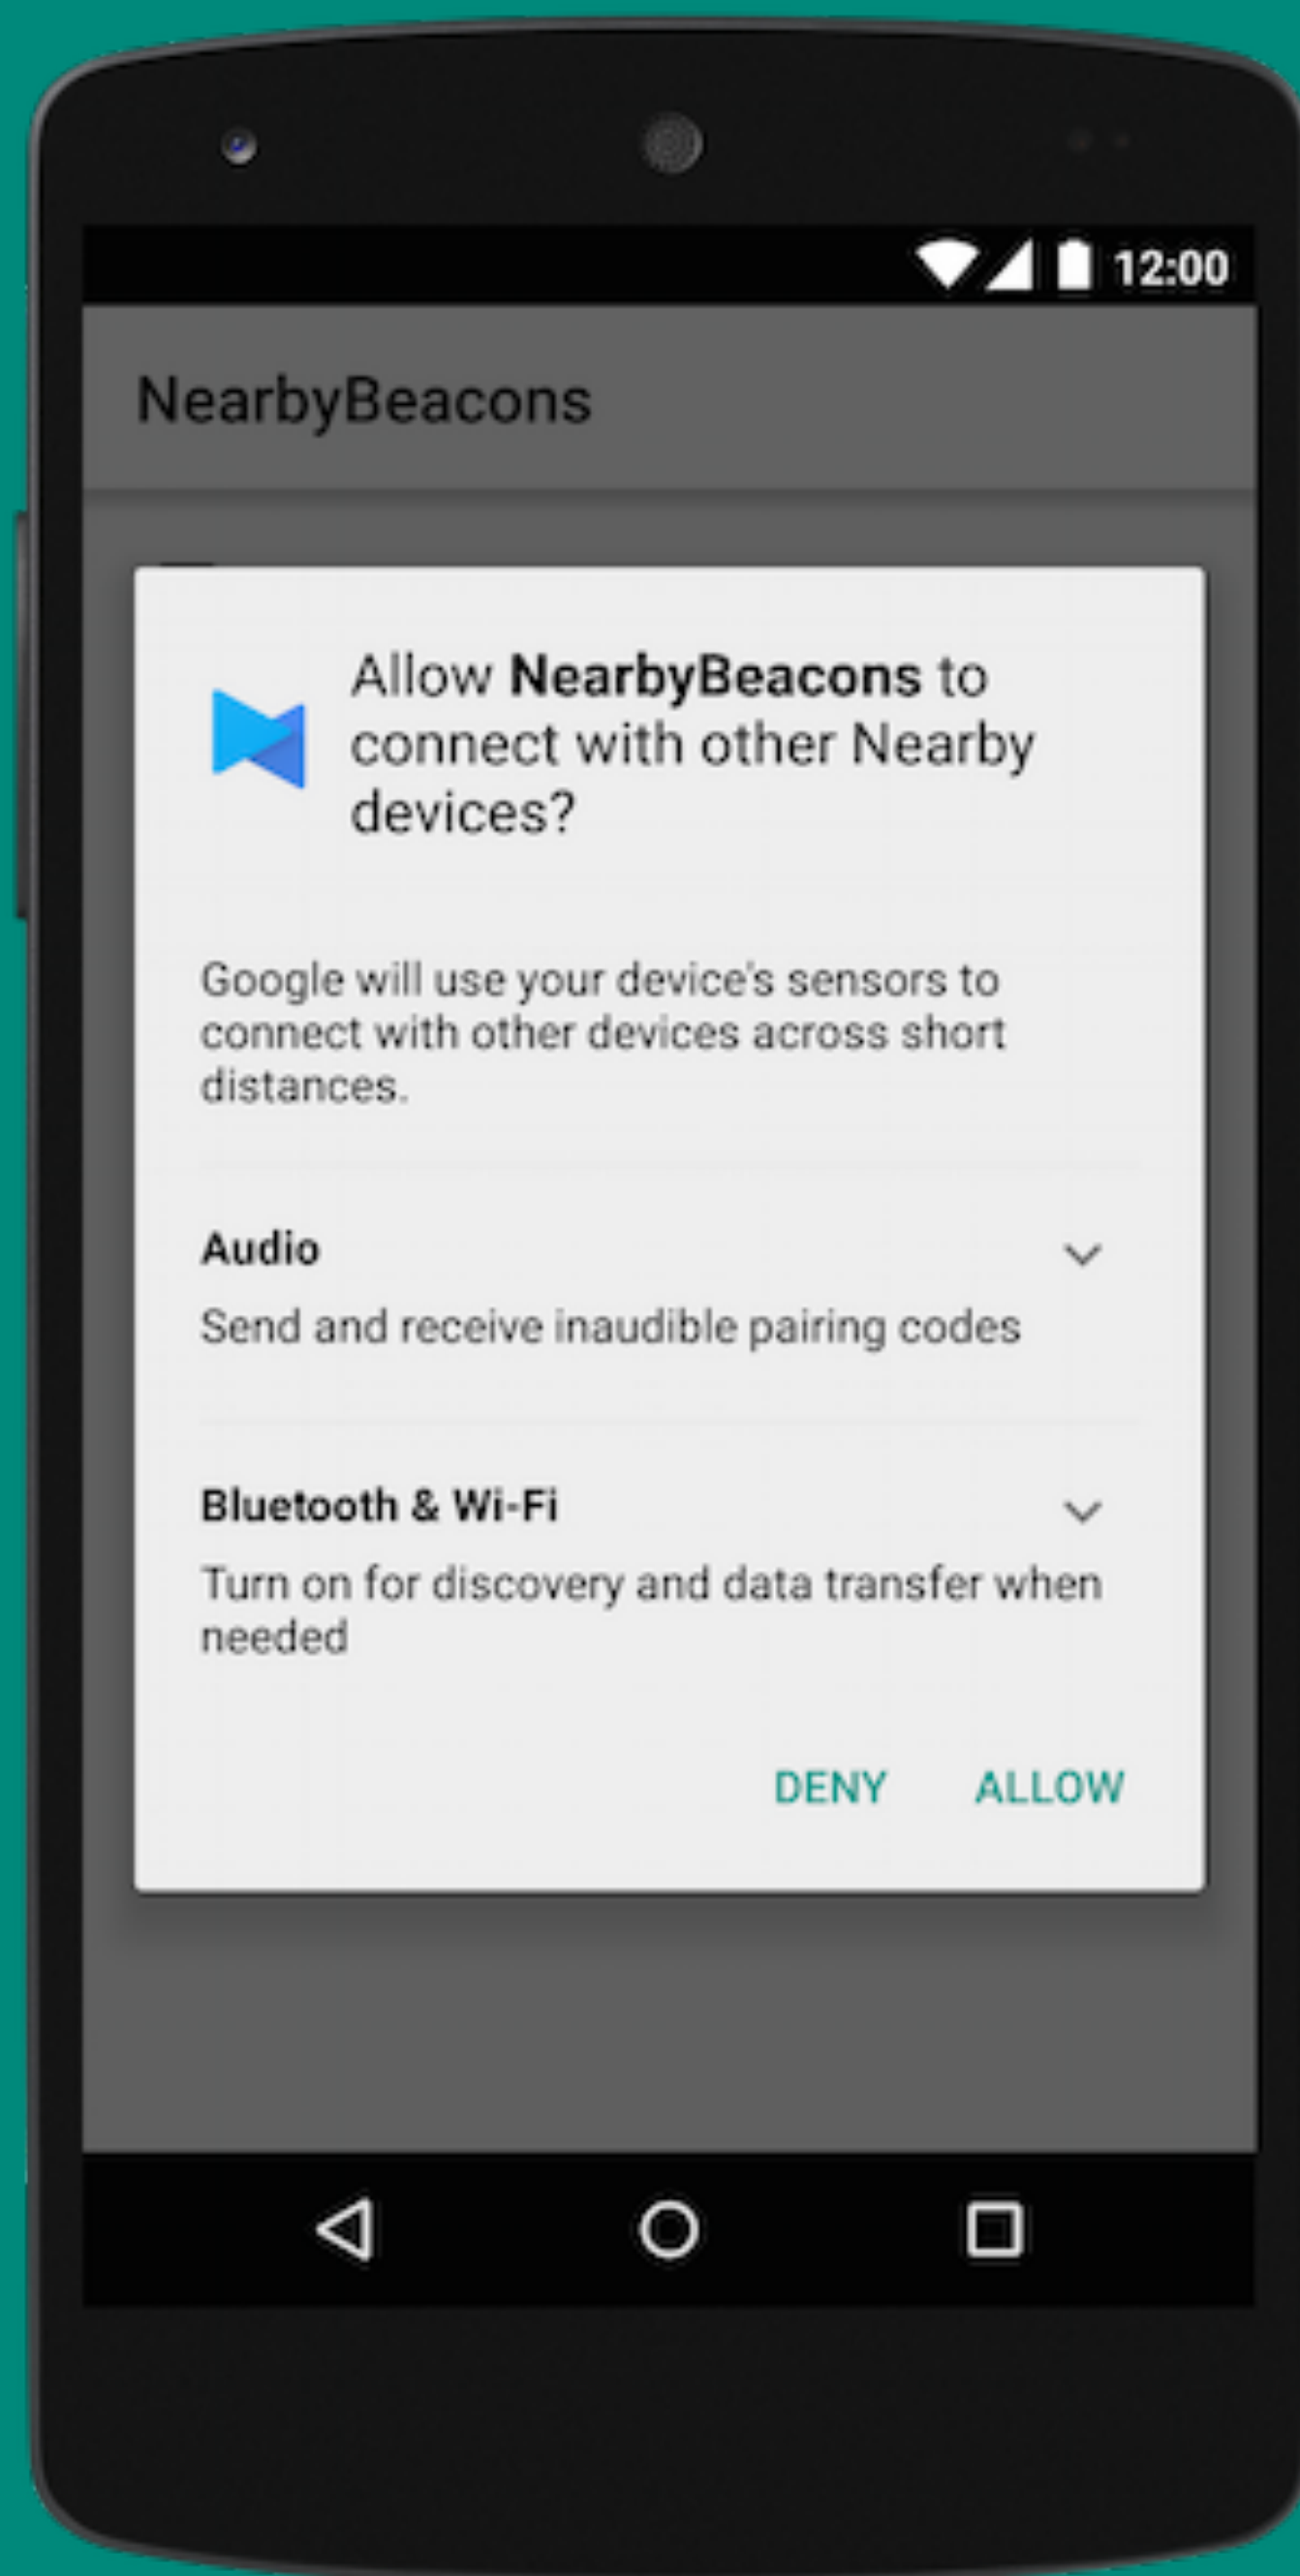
12:00

NearbyBeacons

Allow NearbyBeacons to connect with other Nearby devices?

Google will use your device's sensors to connect with other devices across short distances.

Audio

Send and receive inaudible pairing codes

Bluetooth & Wi-Fi

Turn on for discovery and data transfer when needed

DENY ALLOW